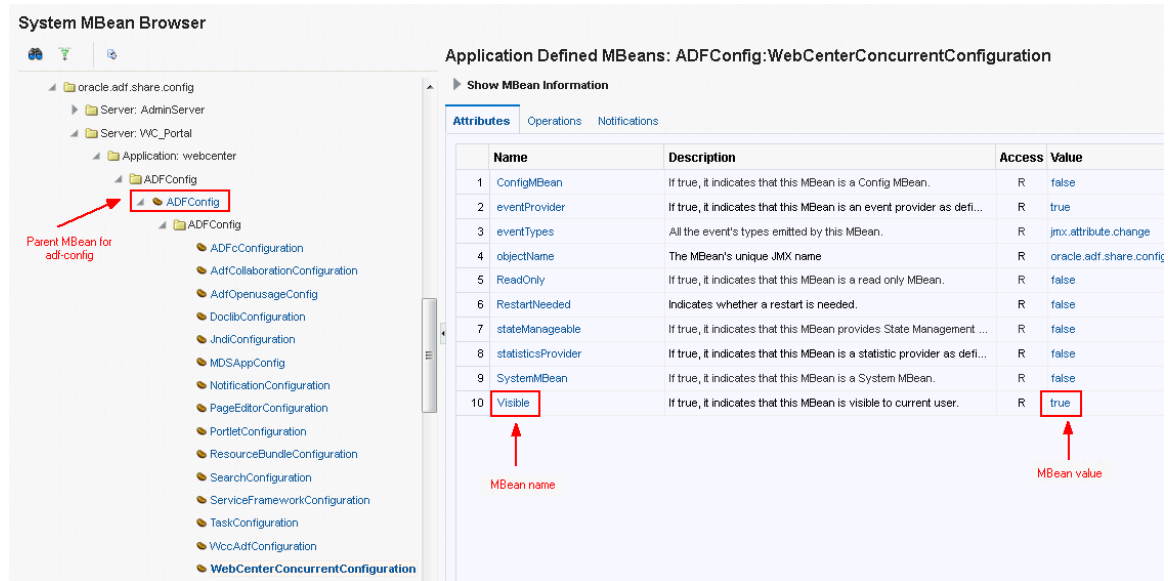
System MBean Browser

oracle.adf.share.config
Server: AdminServer
Server: WC_Portal
Application: webcenter
ADFConfig
ADFConfig
ADFConfig
ADFcConfiguration
AdfCollaborationConfiguration
AdfOpenusageConfig
DoclibConfiguration
JndiConfiguration
MDSAppConfig
NotificationConfiguration
PageEditorConfiguration
PortletConfiguration
ResourceBundleConfiguration
SearchConfiguration
ServiceFrameworkConfiguration
TaskConfiguration
WccAdfConfiguration
WebCenterConcurrentConfiguration

Parent MBean for adf-config

Application Defined MBeans: ADFConfig:WebCenterConcurrentConfiguration

Show MBean Information

Attributes Operations Notifications

| | Name | Description | Access | Value |
|---|---|---|---|---|
| 1 | ConfigMBean | If true, it indicates that this MBean is a Config MBean. | R | false |
| 2 | eventProvider | If true, it indicates that this MBean is an event provider as defi... | R | true |
| 3 | eventTypes | All the event's types emitted by this MBean. | R | jmx.attribute.change |
| 4 | objectName | The MBean's unique JMX name | R | oracle.adf.share.config |
| 5 | ReadOnly | If true, it indicates that this MBean is a read only MBean. | R | false |
| 6 | RestartNeeded | Indicates whether a restart is needed. | R | false |
| 7 | stateManageable | If true, it indicates that this MBean provides State Management ... | R | false |
| 8 | statisticsProvider | If true, it indicates that this MBean is a statistic provider as defi... | R | false |
| 9 | SystemMBean | If true, it indicates that this MBean is a System MBean. | R | false |
| 10 | Visible | If true, it indicates that this MBean is visible to current user. | R | true |

MBean name

MBean value